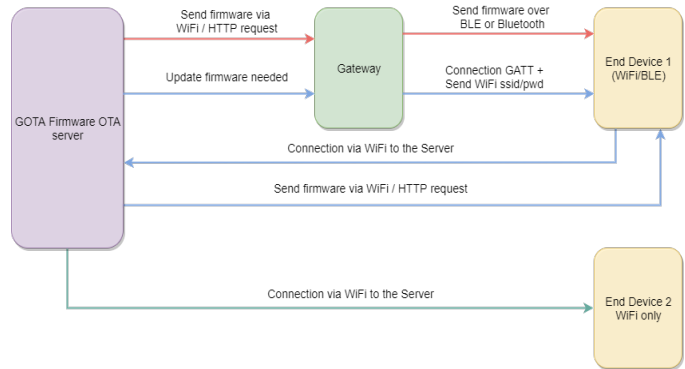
GOTA Firmware OTA server

Send firmware via WiFi / HTTP request

Update firmware needed

Gateway

Send firmware over BLE or Bluetooth

Connection GATT + Send WiFi ssid/pwd

End Device 1 (WiFi/BLE)

Connection via WiFi to the Server

Send firmware via WiFi / HTTP request

Connection via WiFi to the Server

End Device 2 WiFi only